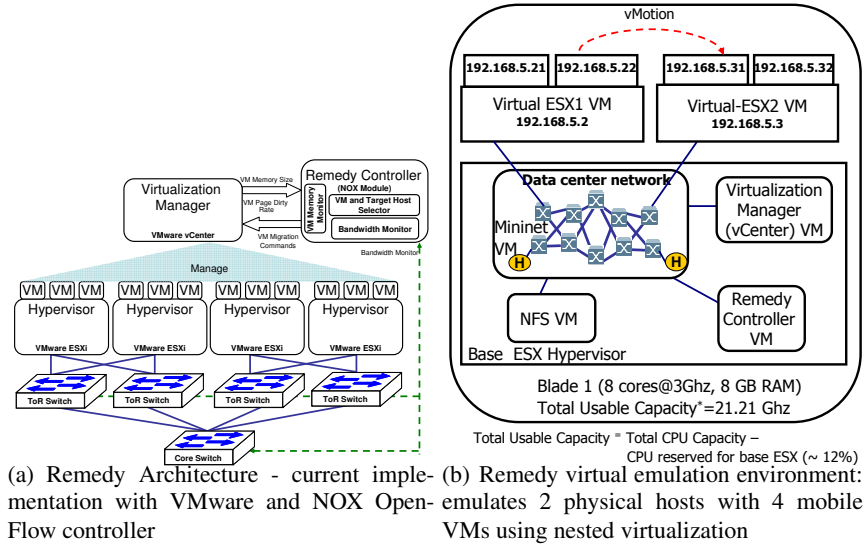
Virtualization Manager

VMware vCenter

VM Memory Size

VM Page Dirty Rate

VM Migration Commands

Remedy Controller

(NOX Module)

VM Memory Monitor

VM and Target Host Selector

Bandwidth Monitor

Bandwidth Monitor

Manage

| VM | VM | VM |
|---|---|---|

Hypervisor

VMware ESXi

| VM | VM | VM |
|---|---|---|

Hypervisor

VMware ESXi

| VM | VM | VM |
|---|---|---|

Hypervisor

VMware ESXi

| VM | VM | VM |
|---|---|---|

Hypervisor

VMware ESXi

ToR Switch

ToR Switch

ToR Switch

ToR Switch

Core Switch

(a) Remedy Architecture - current implementation with VMware and NOX OpenFlow controller

vMotion

192.168.5.21

192.168.5.22

192.168.5.31

192.168.5.32

Virtual ESX1 VM
192.168.5.2

Virtual-ESX2 VM
192.168.5.3

Data center network

Mininet VM

H

H

Virtualization Manager (vCenter) VM

NFS VM

Remedy Controller VM

Base ESX Hypervisor

Blade 1 (8 cores@3Ghz, 8 GB RAM)
Total Usable Capacity*=21.21 Ghz

Total Usable Capacity * Total CPU Capacity – CPU reserved for base ESX (~ 12%)

(b) Remedy virtual emulation environment: emulates 2 physical hosts with 4 mobile VMs using nested virtualization